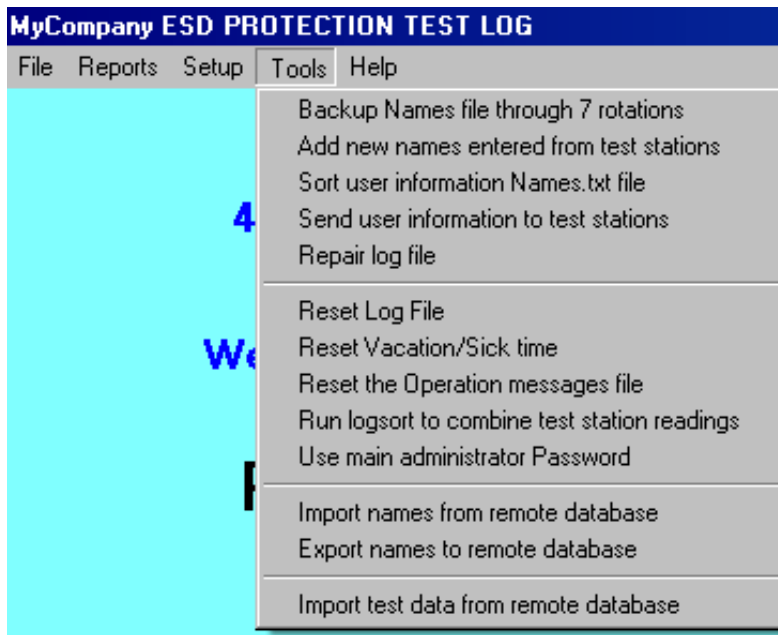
MyCompany ESD PROTECTION TEST LOG

File Reports Setup Tools Help

Backup Names file through 7 rotations
Add new names entered from test stations
Sort user information Names.txt file
Send user information to test stations
Repair log file

Reset Log File
Reset Vacation/Sick time
Reset the Operation messages file
Run logsort to combine test station readings
Use main administrator Password

Import names from remote database
Export names to remote database

Import test data from remote database

4

We

F